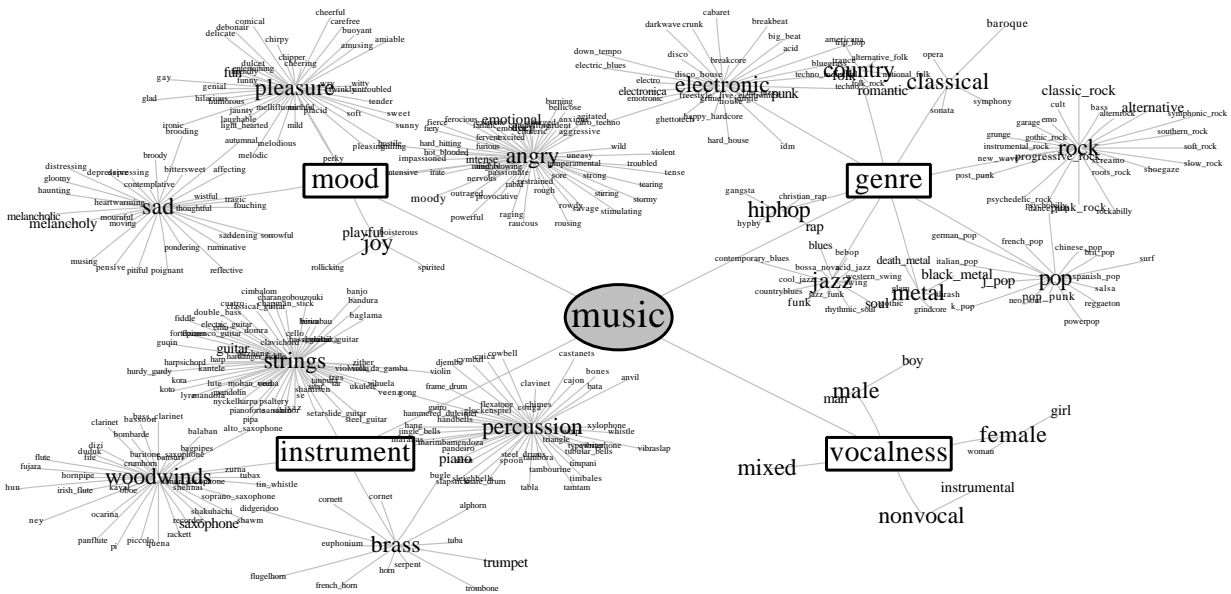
music

mood

pleasure
cheerful
comical
carefree
debonair
buoyant
delicate
chirpy
amiable
amusing
chipper
cheering
dulcet
fun
funny
gay
genial
hilarious
humorous
glad
jaunty
mellifluous
laughable
light_hearted
ironic
brooding
witty
untroubled
tender
soft
sweet
sunny
placid
mild
melodious
autumnal
melodic
pleasing
perky

sad
broody
distressing
depressing
bittersweet
affecting
gloomy
haunting
contemplative
heartwarming
wistful
tragic
thoughtful
touching
melancholic
melancholy
mournful
moving
saddening
sorrowful
pondering
ruminative
musing
pensive
pitiful
poignant
reflective

angry
emotional
fierce
ferocious
fiery
furious
fervent
hard_hitting
hot_blooded
impassioned
intense
nervous
intensive
irate
passionate
outraged
provocative
powerful
raging
raucous
rough
rowdy
savage
stimulating
stormy
stirring
tearing
tense
troubled
violent
wild
uneasy
temperamental
agitated
anxious
aggressive
burning
bellicose
excited
strong
sore
rousing
moody

joy
playful
boisterous
rollicking
spirited

genre

electronic
cabaret
darkwave
crunk
breakbeat
big_beat
acid
disco
breakcore
down_tempo
electric_blues
electro
disco_house
electronica
emotronic
freestyle
grime
house
happy_hardcore
ghettotech
hard_house
idm
punk

country
americana
trip_hop
alternative_folk
bluegrass
folk
techno
folk_rock
national_folk

classical
baroque
opera
romantic
sonata
symphony

rock
classic_rock
cult
bass
alternative
alternrock
symphonic_rock
garage
emo
grunge
gothic_rock
southern_rock
instrumental_rock
soft_rock
new_wave
progressive_rock
slow_rock
screamo
post_punk
roots_rock
shoegaze
psychedelic_rock
punk_rock
rockabilly

hiphop
gangsta
christian_rap
hyphy
rap

jazz
blues
bebop
contemporary_blues
bossa_nova
acid_jazz
cool_jazz
western_swing
swing
countryblues
jazz_funk
funk
soul
rhythmic_soul

metal
death_metal
black_metal
thrash
gothic
grindcore

pop
german_pop
french_pop
chinese_pop
brit_pop
surf
italian_pop
j_pop
spanish_pop
salsa
pop_punk
neo_soul
k_pop
reggaeton
powerpop

instrument

strings
cimbalom
charango
bouzouki
banjo
bandura
baglama
double_bass
classical_guitar
fiddle
electric_guitar
domra
flamenco_guitar
guqin
guitar
cello
clavichord
harpsichord
harp
kantele
hurdy_gurdy
kora
koto
lute
mandolin
lyre
zither
viola_da_gamba
vihuela
tanpura
ukulele
nyckelharpa
psaltery
pianoforte
shamisen
setar
slide_guitar
steel_guitar
pipa

woodwinds
bass_clarinet
bassoon
clarinet
bombarde
dizi
duduk
bagpipes
balaban
alto_saxophone
flute
fujara
hornpipe
crumhorn
kaval
oboe
zurna
tubax
tin_whistle
shehnai
soprano_saxophone
hun
irish_flute
saxophone
shakuhachi
didgeridoo
ney
ocarina
recorder
shawm
panflute
pi
piccolo
quena
rackett

percussion
djembe
cowbell
violin
castanets
frame_drum
clavinet
cajon
bones
bata
anvil
veena
gong
hammered_dulcimer
glockenspiel
handbells
chimes
conga
flexatone
xylophone
whistle
jingle_bells
marimba
triangle
tubular_bells
vibraslap
piano
pandeiro
timpani
steel_drums
spoon
tambourine
timbales
tamtam
tabla
bugle
sleighbells
slapstick
snare_drum

brass
cornett
cornet
alphorn
euphonium
tuba
trumpet
serpent
horn
flugelhorn
french_horn
trombone

vocalness
boy
male
man
girl
female
woman
mixed
instrumental
nonvocal